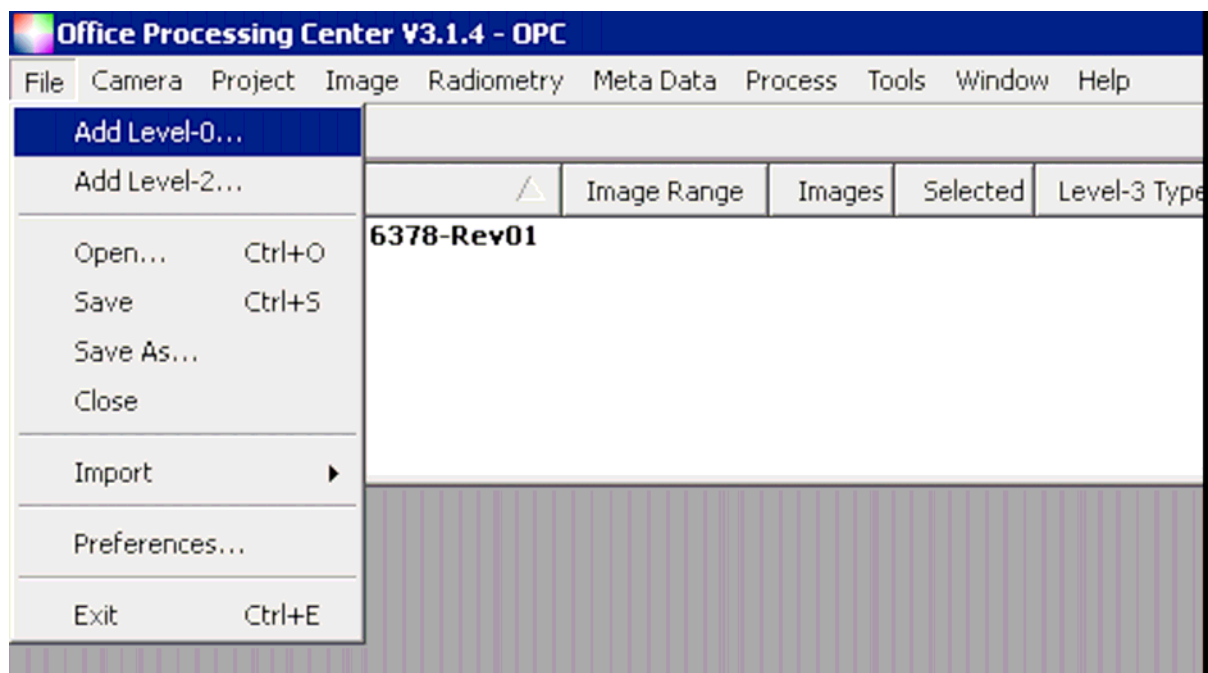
Office Processing Center V3.1.4 - OPC

File Camera Project Image Radiometry Meta Data Process Tools Window Help

Add Level-0...
Add Level-2...

Open... Ctrl+O
Save Ctrl+S
Save As...
Close

Import

Preferences...

Exit Ctrl+E

| | Image Range | Images | Selected | Level-3 Type |
|---|---|---|---|---|
| 6378-Rev01 | | | | |